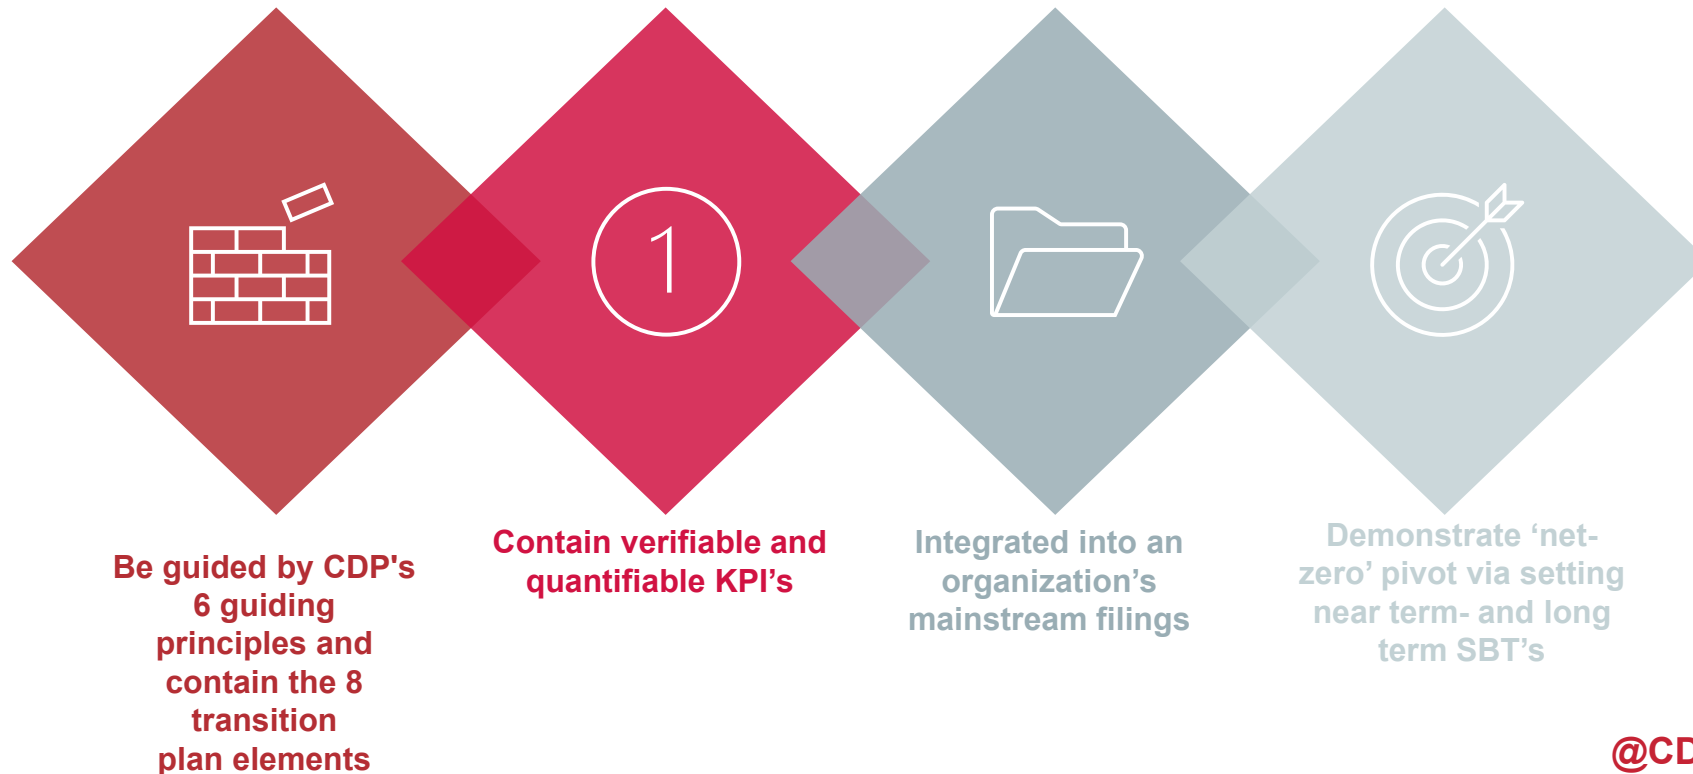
1

Be guided by CDP's 6 guiding principles and contain the 8 transition plan elements

Contain verifiable and quantifiable KPI's

Integrated into an organization's mainstream filings

Demonstrate 'net-zero' pivot via setting near term- and long term SBT's

@CD